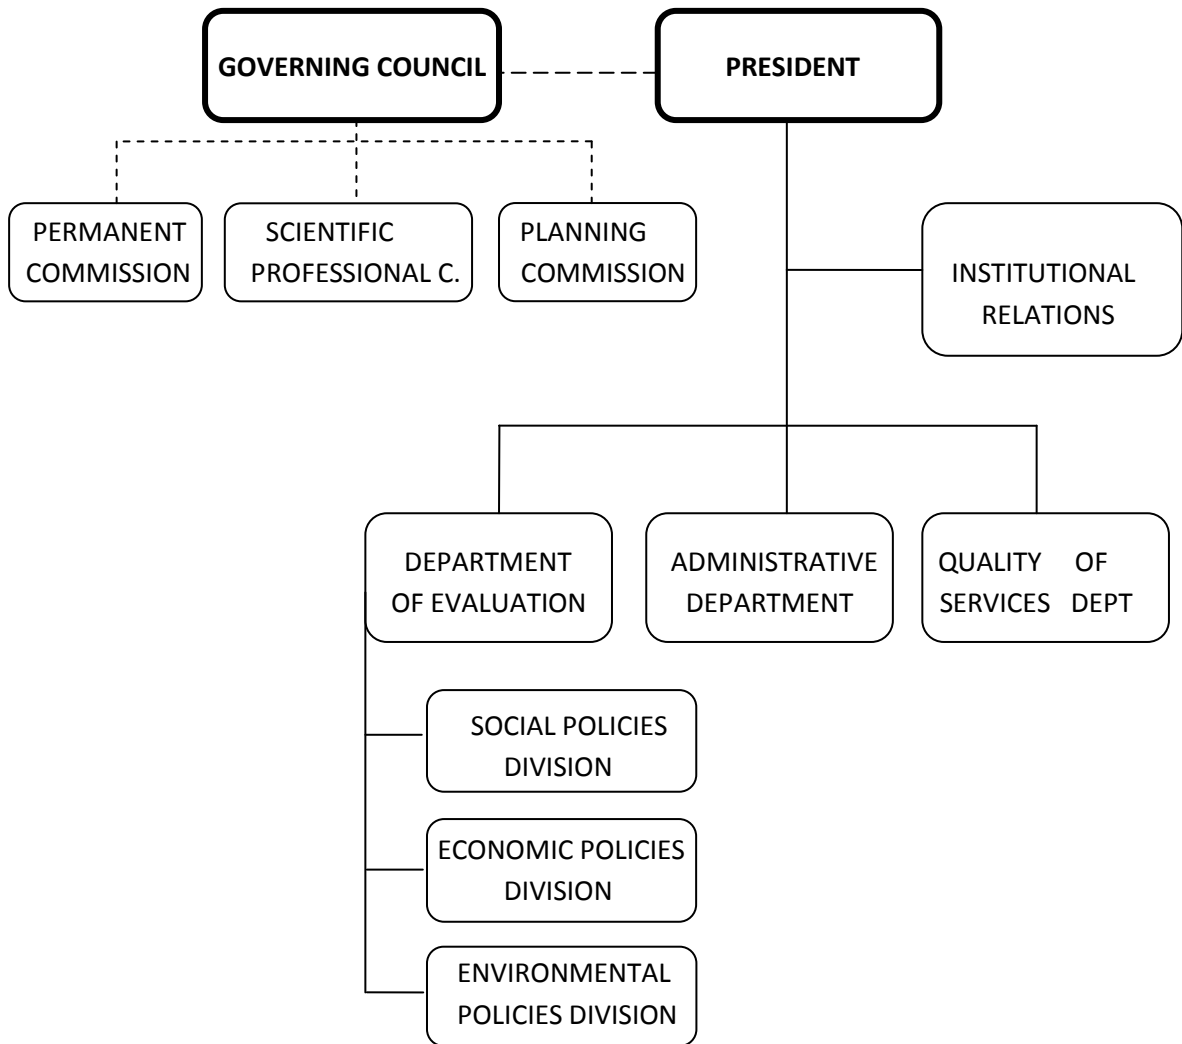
GOVERNING COUNCIL

PRESIDENT

PERMANENT COMMISSION

SCIENTIFIC PROFESSIONAL C.

PLANNING COMMISSION

INSTITUTIONAL RELATIONS

DEPARTMENT OF EVALUATION

ADMINISTRATIVE DEPARTMENT

QUALITY OF SERVICES DEPT

SOCIAL POLICIES DIVISION

ECONOMIC POLICIES DIVISION

ENVIRONMENTAL POLICIES DIVISION